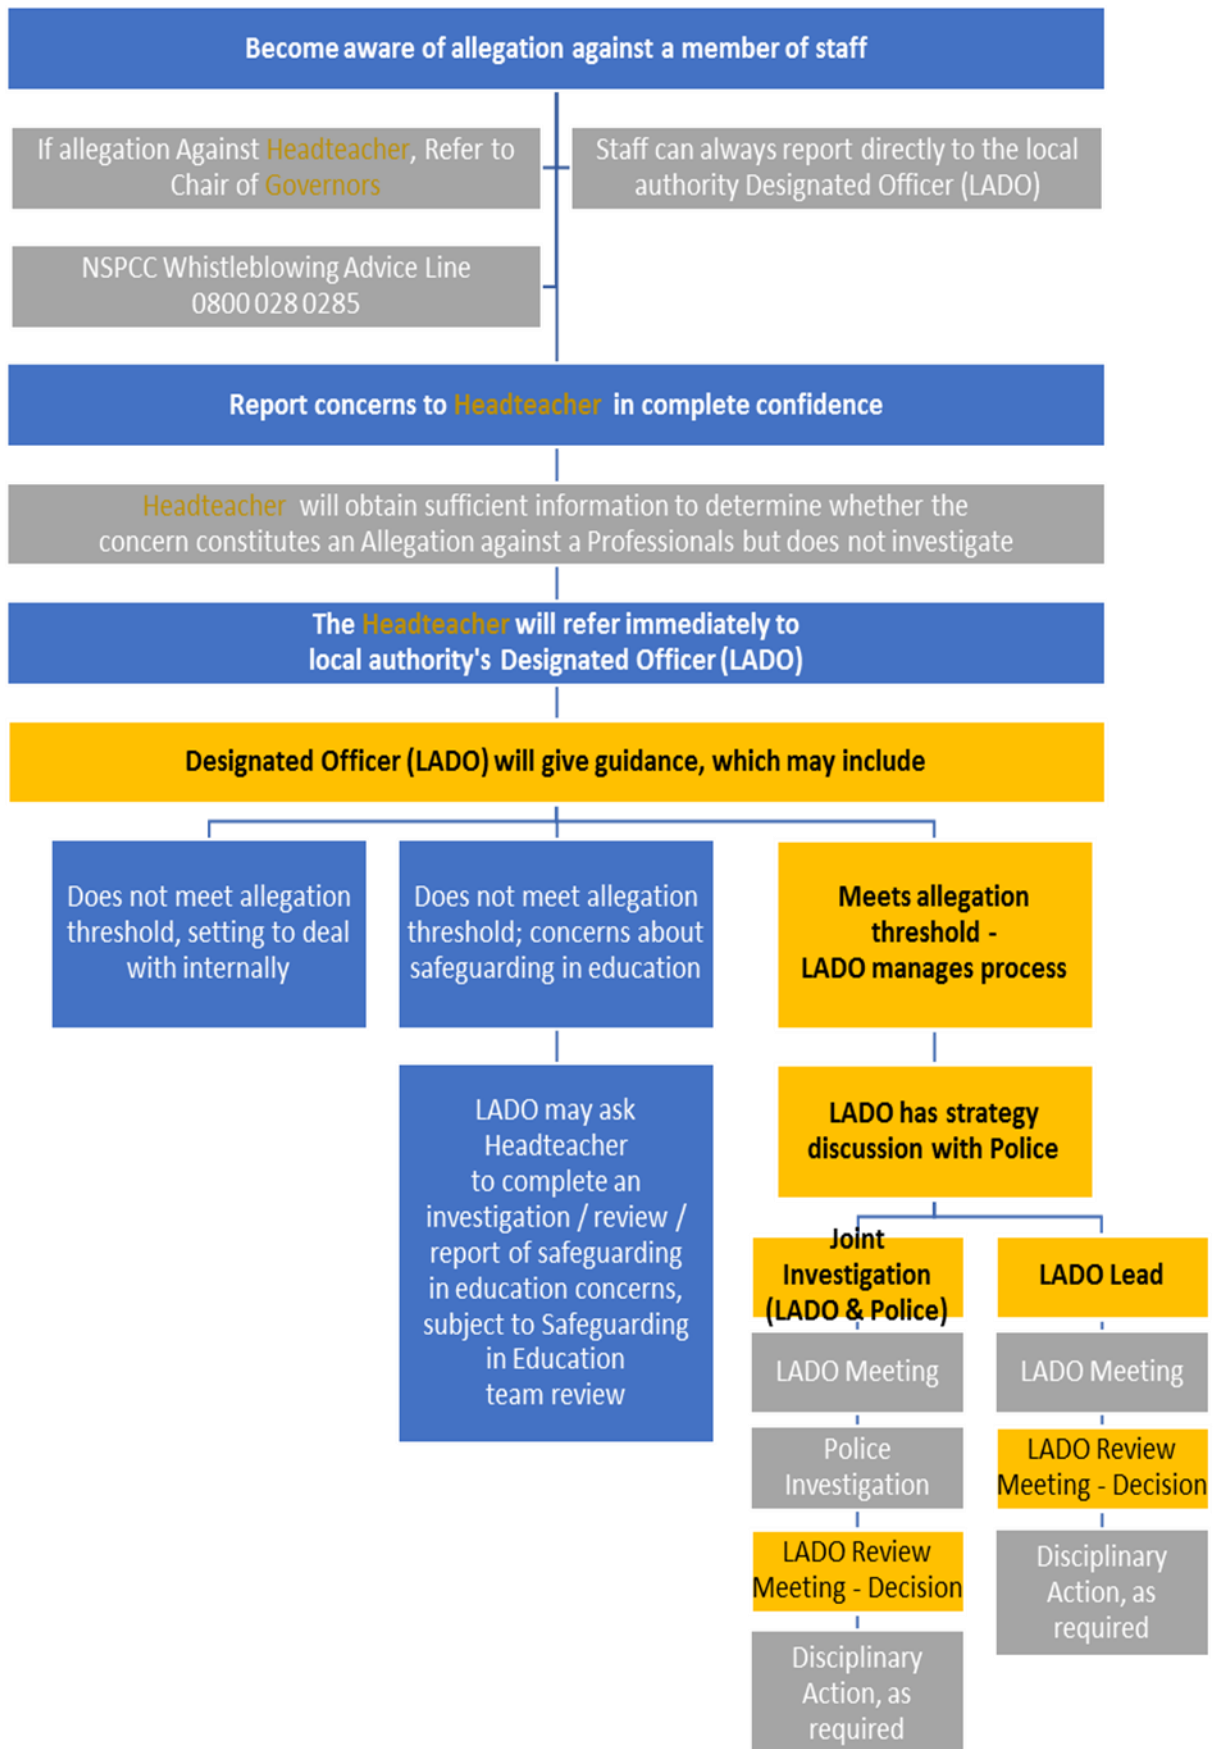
Become aware of allegation against a member of staff

If allegation Against Headteacher, Refer to Chair of Governors

Staff can always report directly to the local authority Designated Officer (LADO)

NSPCC Whistleblowing Advice Line 0800 028 0285

Report concerns to Headteacher in complete confidence

Headteacher will obtain sufficient information to determine whether the concern constitutes an Allegation against a Professionals but does not investigate

The Headteacher will refer immediately to local authority's Designated Officer (LADO)

Designated Officer (LADO) will give guidance, which may include

Does not meet allegation threshold, setting to deal with internally

Does not meet allegation threshold; concerns about safeguarding in education

Meets allegation threshold - LADO manages process

LADO may ask Headteacher to complete an investigation / review / report of safeguarding in education concerns, subject to Safeguarding in Education team review

LADO has strategy discussion with Police

Joint Investigation (LADO & Police)

LADO Lead

LADO Meeting

LADO Meeting

Police Investigation

LADO Review Meeting - Decision

LADO Review Meeting - Decision

Disciplinary Action, as required

Disciplinary Action, as required